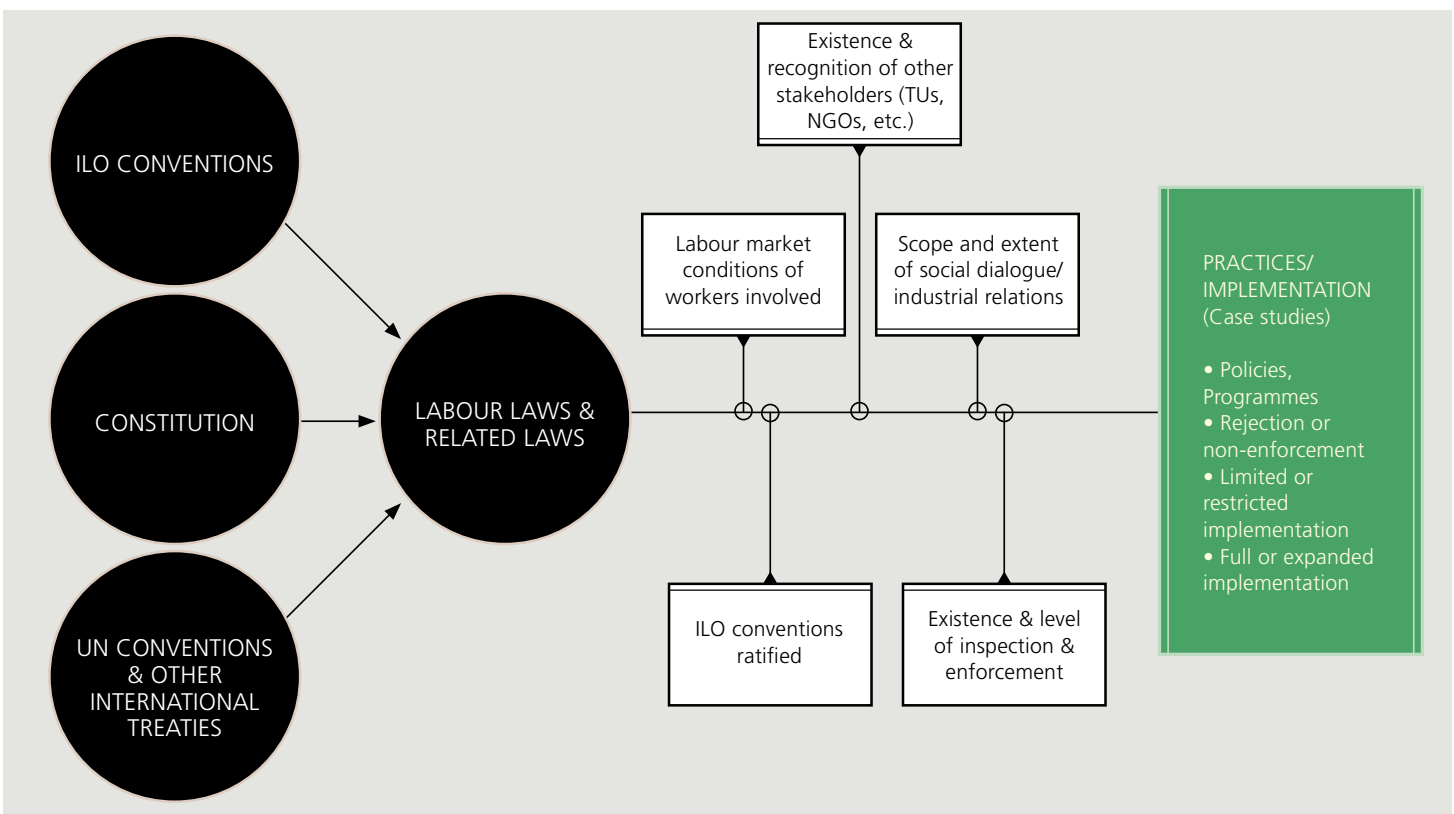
ILO CONVENTIONS

CONSTITUTION

UN CONVENTIONS & OTHER INTERNATIONAL TREATIES

LABOUR LAWS & RELATED LAWS

Existence & recognition of other stakeholders (TUs, NGOs, etc.)

Labour market conditions of workers involved

Scope and extent of social dialogue/ industrial relations

ILO conventions ratified

Existence & level of inspection & enforcement

PRACTICES/ IMPLEMENTATION (Case studies)

• Policies, Programmes
• Rejection or non-enforcement
• Limited or restricted implementation
• Full or expanded implementation